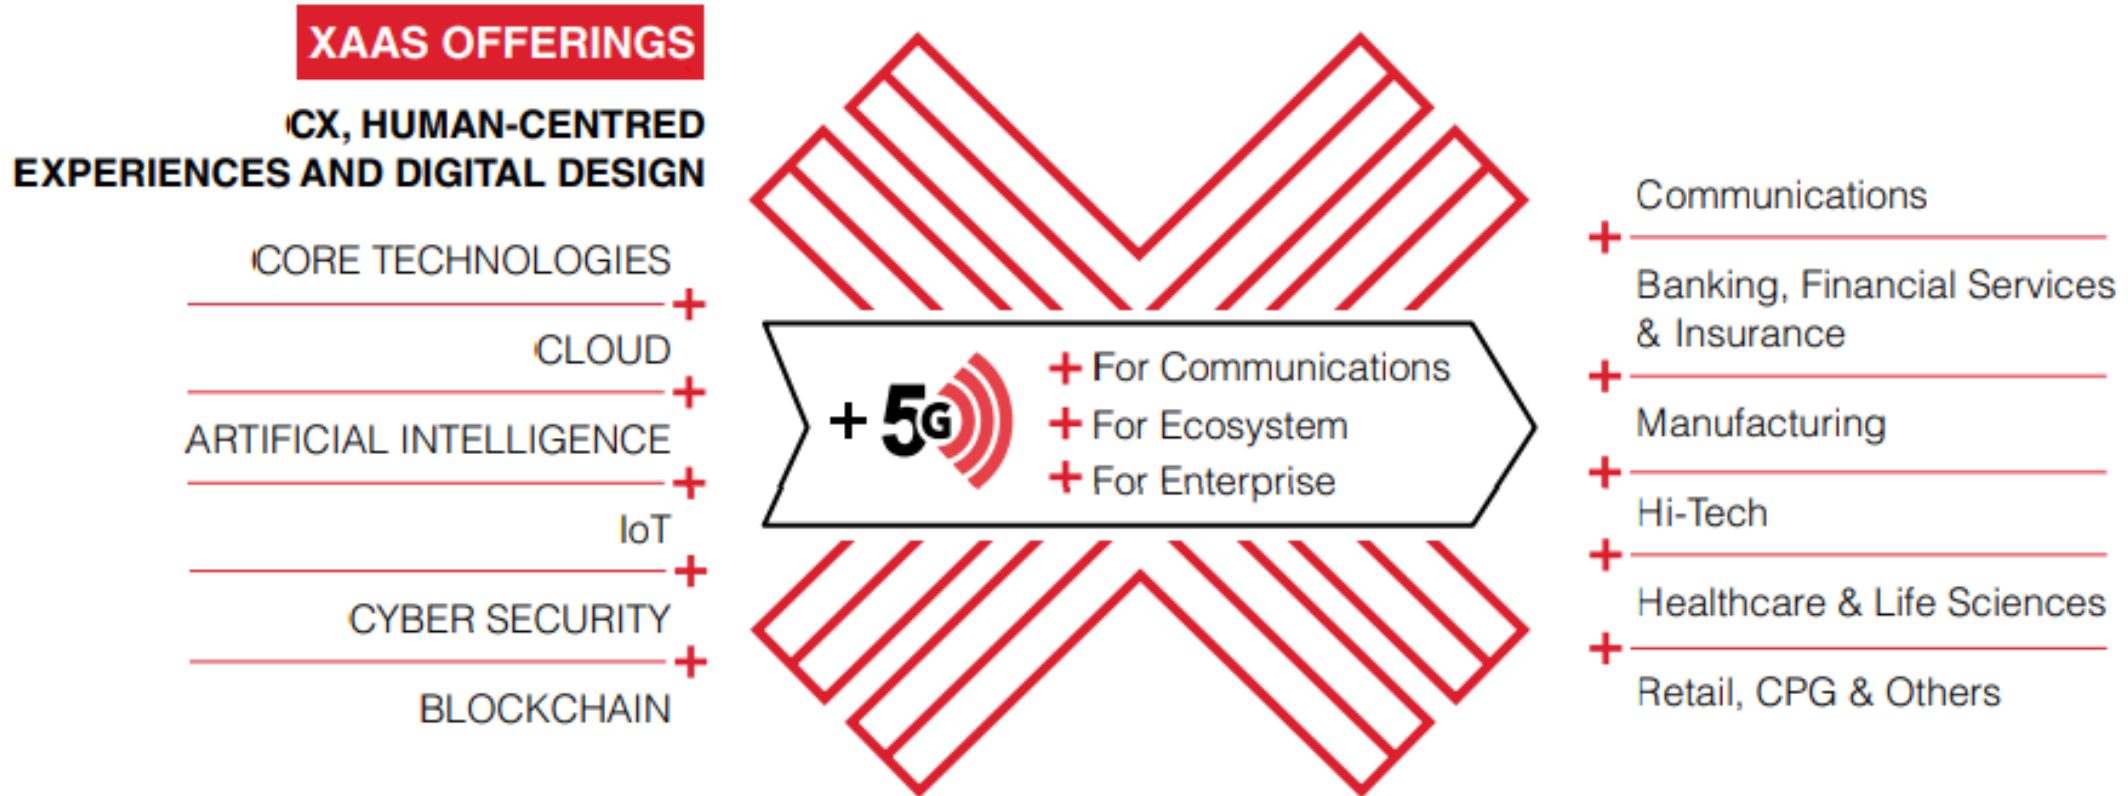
XAAS OFFERINGS

CX, HUMAN-CENTRED EXPERIENCES AND DIGITAL DESIGN

CORE TECHNOLOGIES
+
CLOUD
+
ARTIFICIAL INTELLIGENCE
+
IoT
+
CYBER SECURITY
+
BLOCKCHAIN

+ 5G

+ For Communications
+ For Ecosystem
+ For Enterprise

Communications
+
Banking, Financial Services & Insurance
+
Manufacturing
+
Hi-Tech
+
Healthcare & Life Sciences
+
Retail, CPG & Others